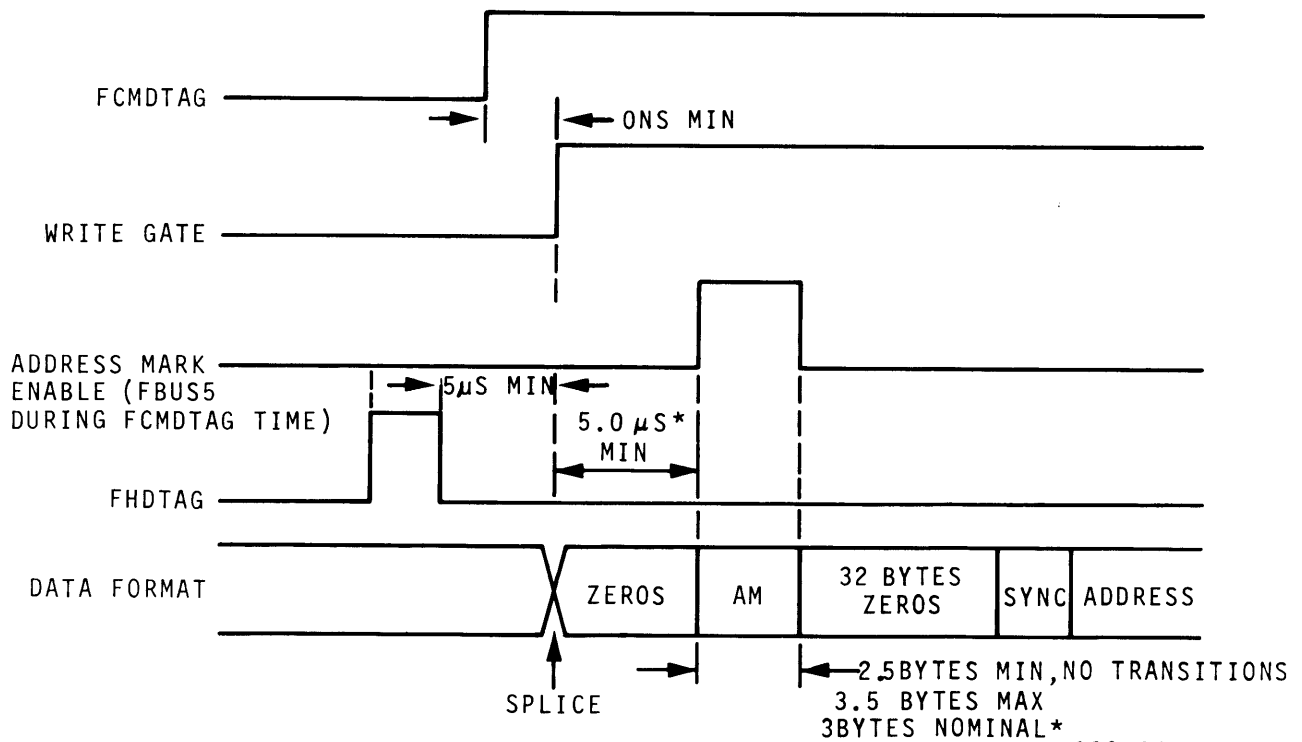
FCMDTAG

ONS MIN

WRITE GATE

ADDRESS MARK ENABLE (FBUS5 DURING FCMDTAG TIME)

5$\mu$S MIN

5.0 $\mu$S* MIN

FHDTAG

DATA FORMAT

ZEROS

AM

32 BYTES ZEROS

SYNC

ADDRESS

SPLICE

2.5BYTES MIN, NO TRANSITIONS
3.5 BYTES MAX
3BYTES NOMINAL*